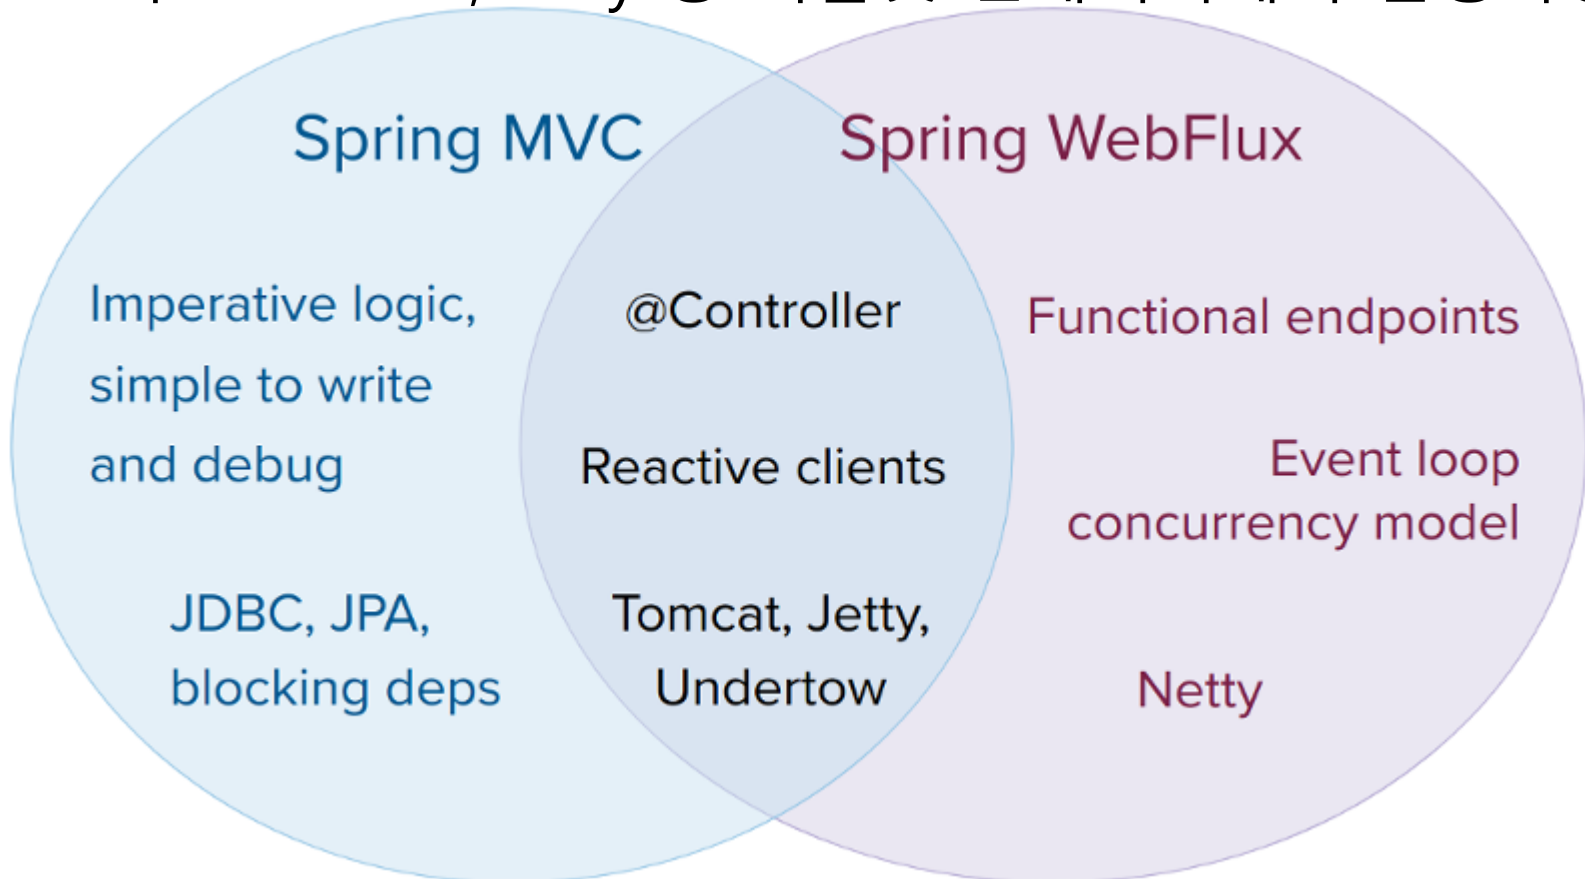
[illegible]

Spring MVC

Spring WebFlux

Imperative logic, simple to write and debug

JDBC, JPA, blocking deps

@Controller

Reactive clients

Tomcat, Jetty, Undertow

Functional endpoints

Event loop concurrency model

Netty